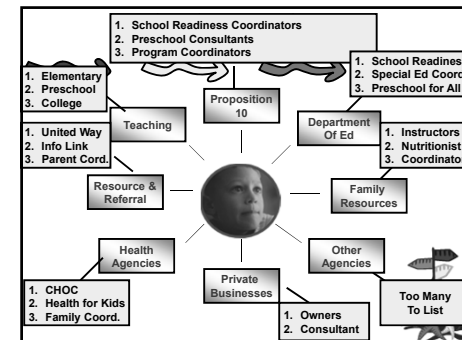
1. School Readiness Coordinators
2. Preschool Consultants
3. Program Coordinators

1. Elementary
2. Preschool
3. College

Proposition 10

1. School Readines
2. Special Ed Coord
3. Preschool for All

Teaching

Department Of Ed

1. United Way
2. Info Link
3. Parent Cord.

1. Instructors
2. Nutritionist
3. Coordinator

Resource & Referral

Family Resources

Health Agencies

Other Agencies

1. CHOC
2. Health for Kids
3. Family Coord.

Private Businesses

Too Many To List

1. Owners
2. Consultant